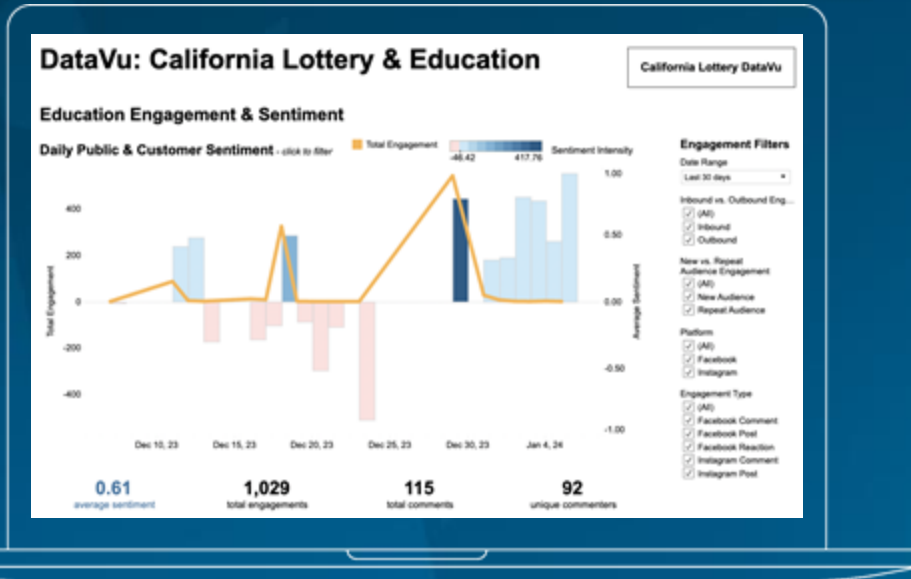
DataVu: California Lottery & Education

California Lottery DataVu

Education Engagement & Sentiment

Daily Public & Customer Sentiment - click to filter

Total Engagement

-46.42 417.76 Sentiment Intensity

Total Engagement

400
200
0
-200
-400

Average Sentiment

1.00
0.50
0.00
-0.50
-1.00

Dec 10, 23 Dec 15, 23 Dec 20, 23 Dec 25, 23 Dec 30, 23 Jan 4, 24

Engagement Filters

Date Range
Last 30 days

Inbound vs. Outbound Eng...
(All)
Inbound
Outbound

New vs. Repeat Audience Engagement
(All)
New Audience
Repeat Audience

Platform
(All)
Facebook
Instagram

Engagement Type
(All)
Facebook Comment
Facebook Post
Facebook Reaction
Instagram Comment
Instagram Post

0.61
average sentiment

1,029
total engagements

115
total comments

92
unique commenters